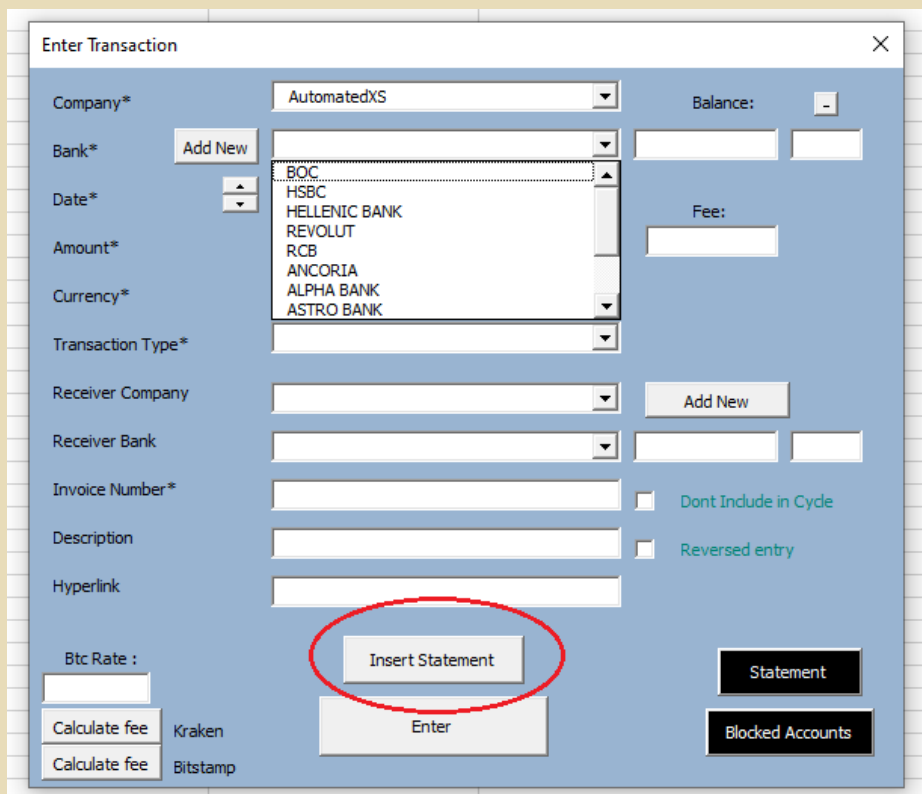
Enter Transaction

Company*
AutomatedXS
Balance:
-

Bank*
Add New
BOC
HSBC
HELLENIC BANK
REVOLUT
RCB
ANCORIA
ALPHA BANK
ASTRO BANK

Date*
Fee:

Amount*

Currency*

Transaction Type*

Receiver Company
Add New

Receiver Bank

Invoice Number*
Dont Include in Cycle

Description
Reversed entry

Hyperlink

Btc Rate :
Insert Statement
Statement
Enter
Calculate fee Kraken
Blocked Accounts
Calculate fee Bitstamp